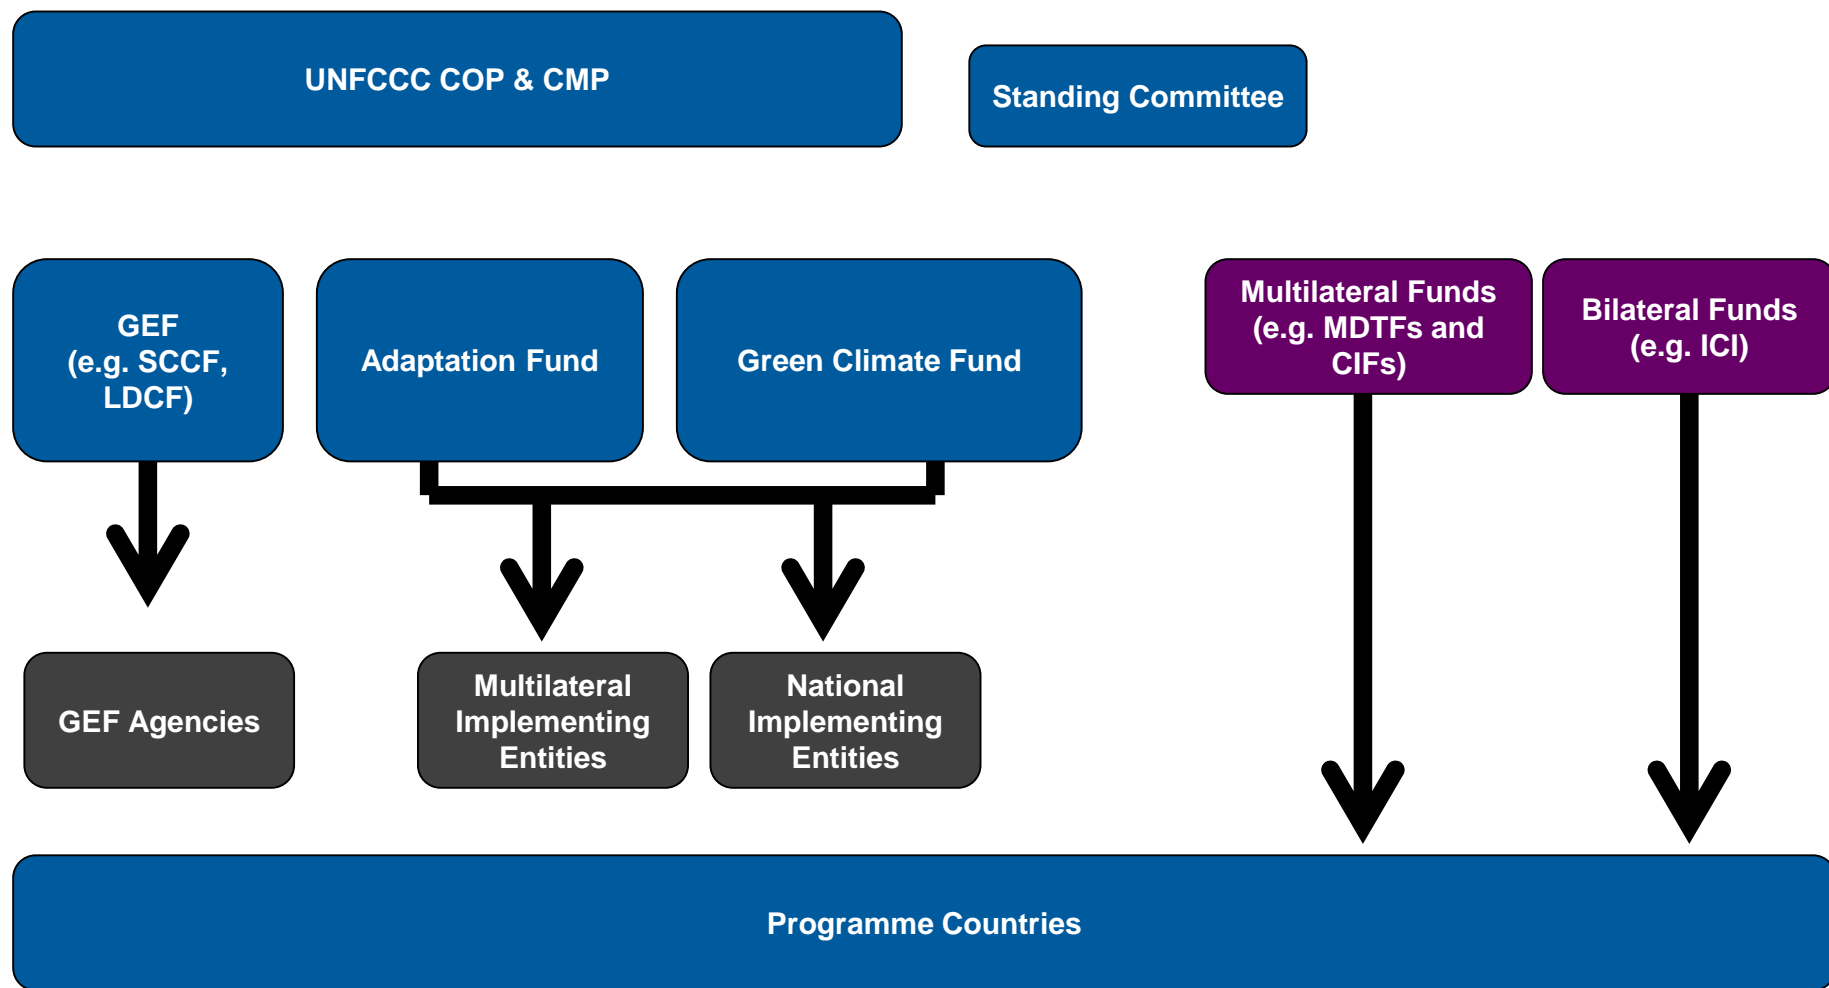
UNFCCC COP & CMP

Standing Committee

GEF (e.g. SCCF, LDCF)

Adaptation Fund

Green Climate Fund

Multilateral Funds (e.g. MDTFs and CIFs)

Bilateral Funds (e.g. ICI)

GEF Agencies

Multilateral Implementing Entities

National Implementing Entities

Programme Countries